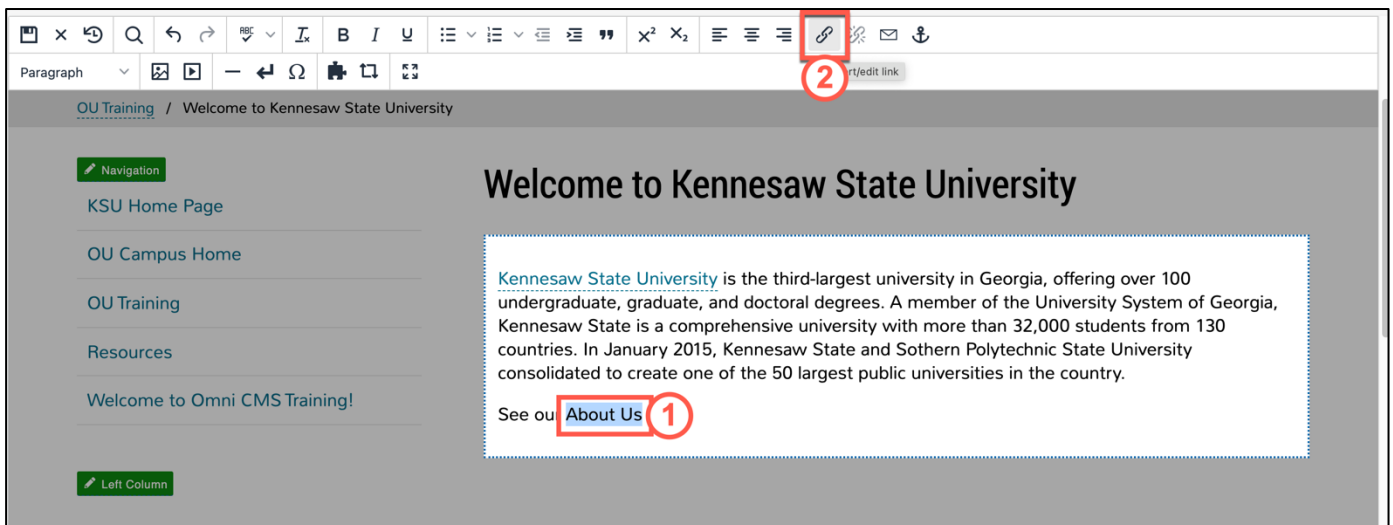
Paragraph

2 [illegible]rt/edit link

OU Training / Welcome to Kennesaw State University

Navigation

KSU Home Page

OU Campus Home

OU Training

Resources

Welcome to Omni CMS Training!

Left Column

Welcome to Kennesaw State University

Kennesaw State University is the third-largest university in Georgia, offering over 100 undergraduate, graduate, and doctoral degrees. A member of the University System of Georgia, Kennesaw State is a comprehensive university with more than 32,000 students from 130 countries. In January 2015, Kennesaw State and Sothern Polytechnic State University consolidated to create one of the 50 largest public universities in the country.

See ou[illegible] About Us 1